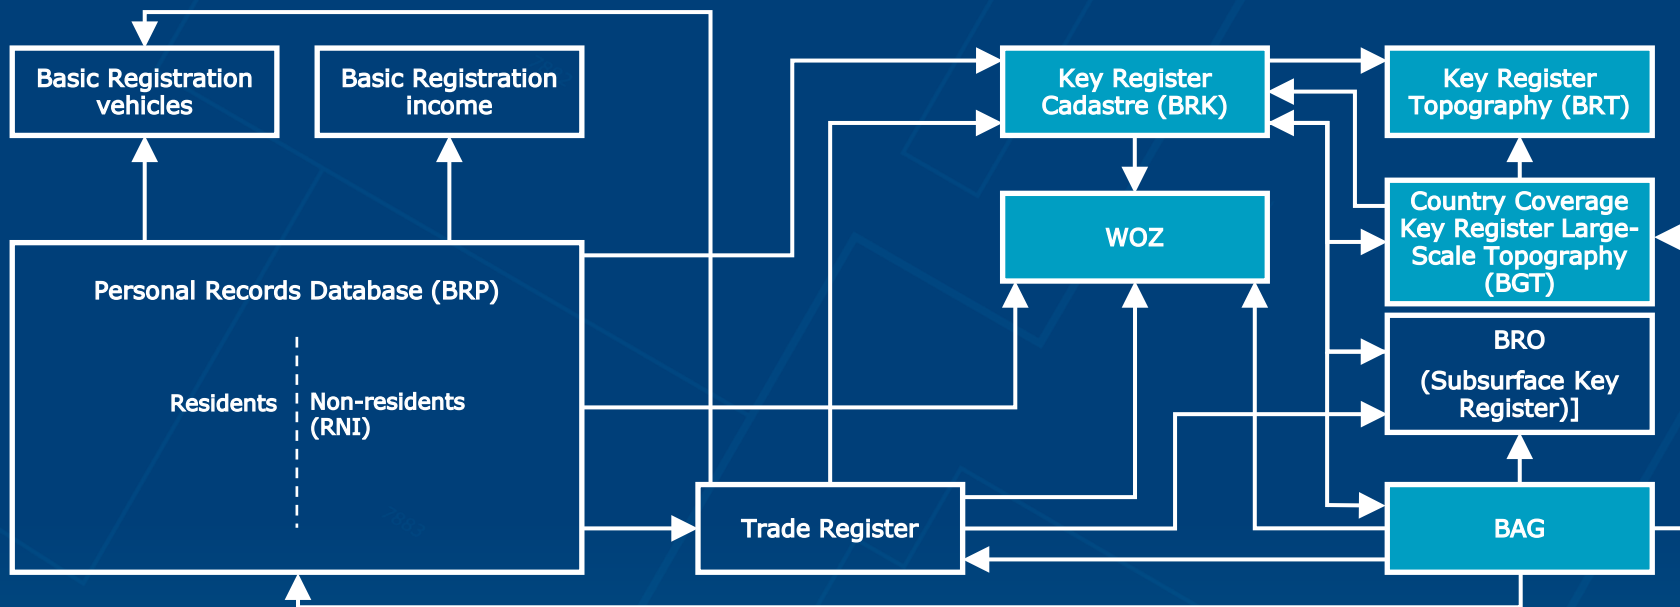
Basic Registration vehicles

Basic Registration income

Key Register Cadastre (BRK)

Key Register Topography (BRT)

WOZ

Country Coverage Key Register Large-Scale Topography (BGT)

Personal Records Database (BRP)

Residents

Non-residents (RNI)

BRO

(Subsurface Key Register)]

Trade Register

BAG